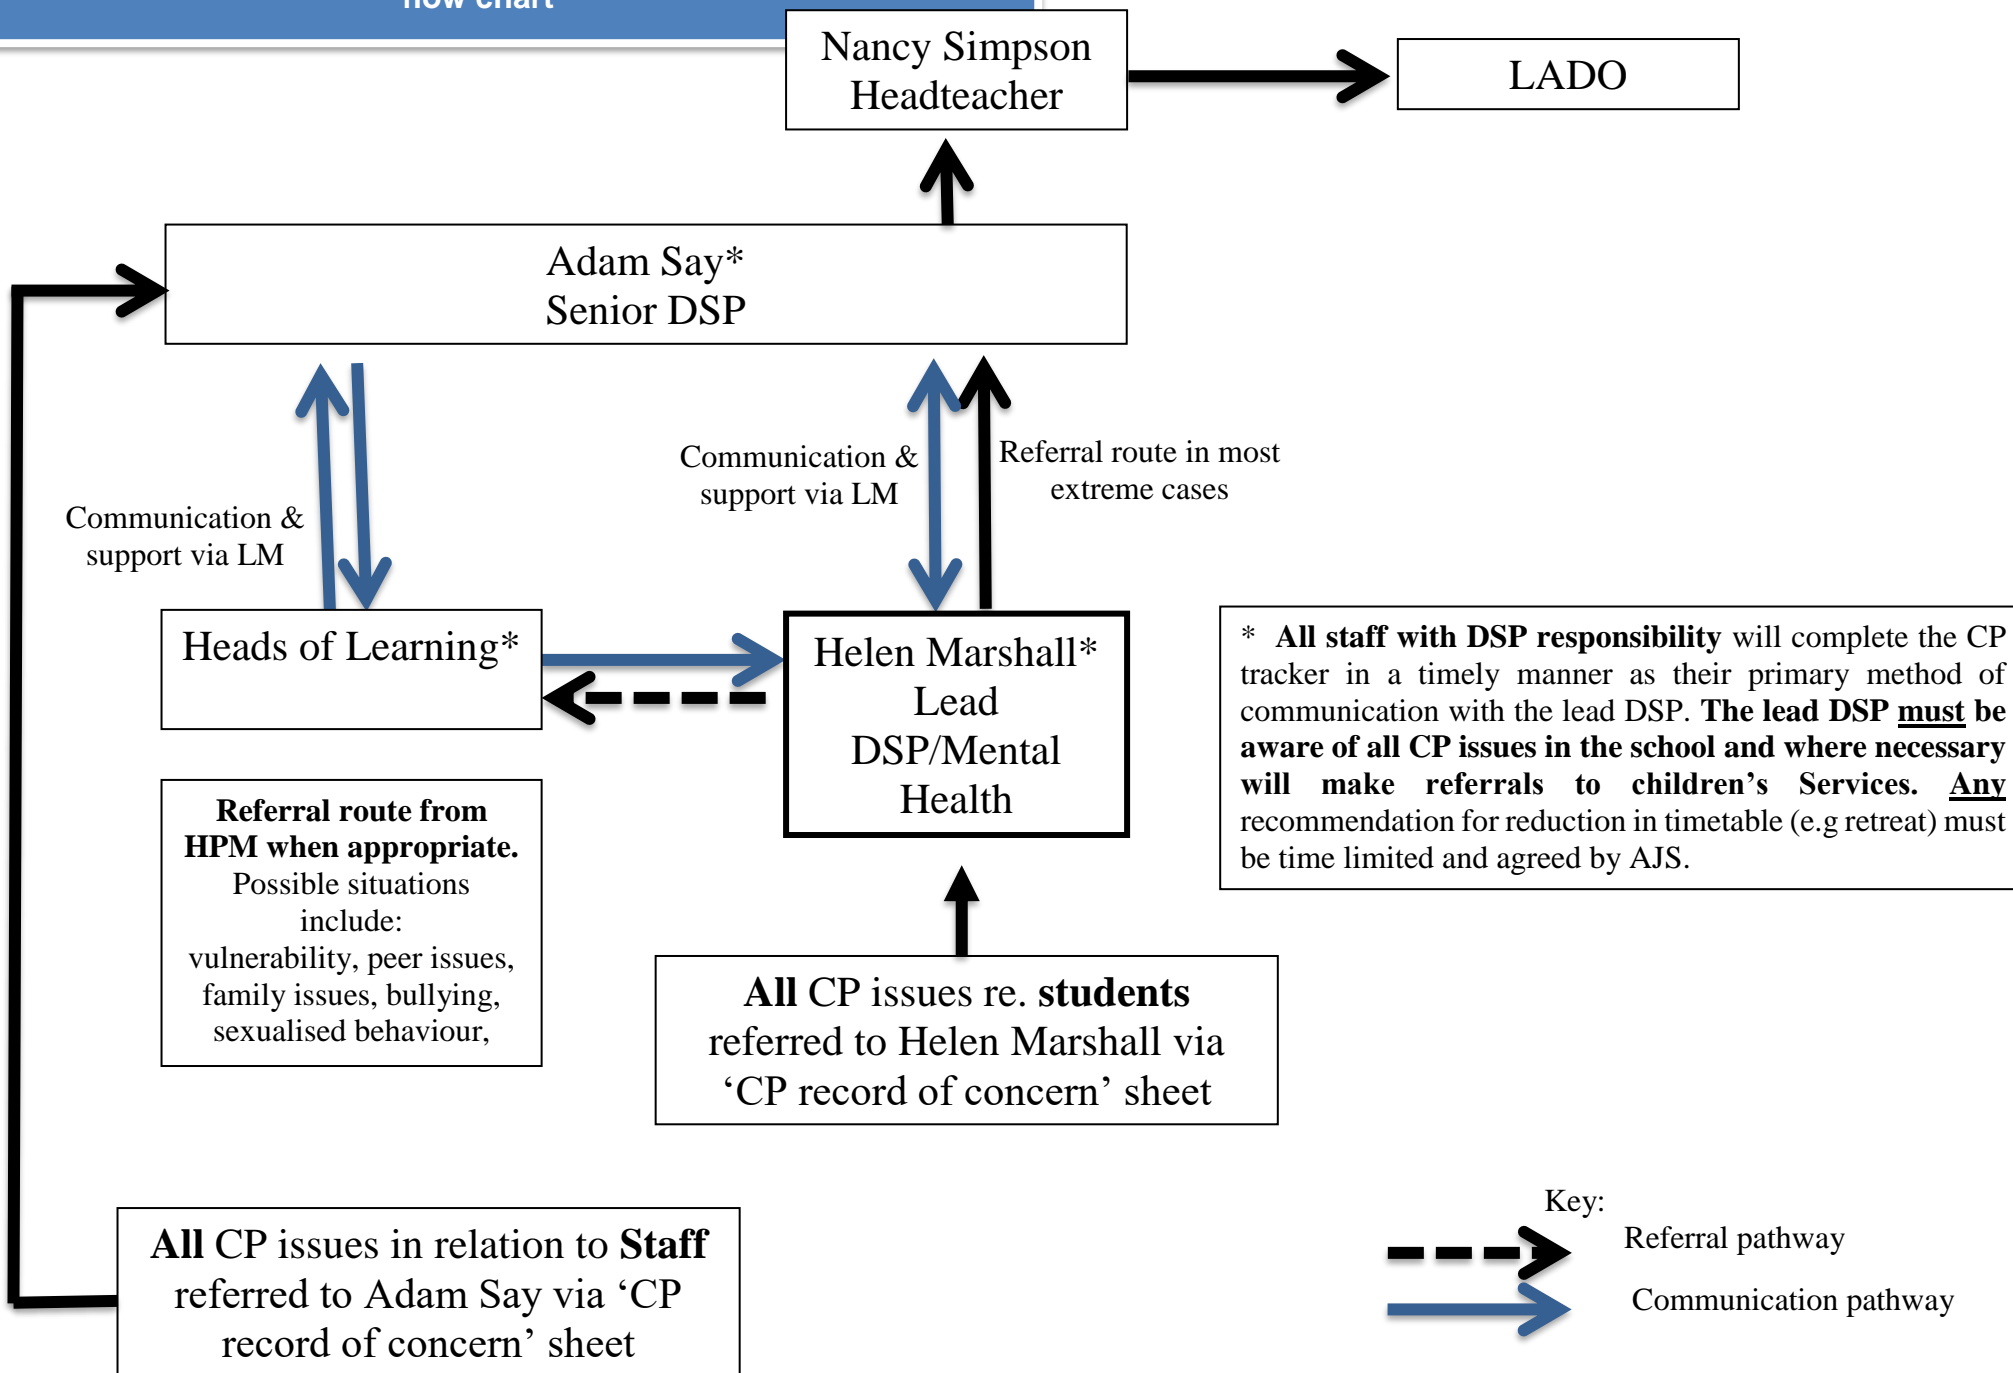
flow chart

Nancy Simpson
Headteacher

LADO

Adam Say*
Senior DSP

Communication & support via LM

Communication & support via LM

Referral route in most extreme cases

Heads of Learning*

Helen Marshall*
Lead
DSP/Mental
Health

* **All staff with DSP responsibility** will complete the CP tracker in a timely manner as their primary method of communication with the lead DSP. **The lead DSP must be aware of all CP issues in the school and where necessary will make referrals to children's Services. Any** recommendation for reduction in timetable (e.g retreat) must be time limited and agreed by AJS.

**Referral route from HPM when appropriate.**
Possible situations include:
vulnerability, peer issues, family issues, bullying, sexualised behaviour,

**All** CP issues re. **students** referred to Helen Marshall via 'CP record of concern' sheet

**All** CP issues in relation to **Staff** referred to Adam Say via 'CP record of concern' sheet

Key:
Referral pathway
Communication pathway